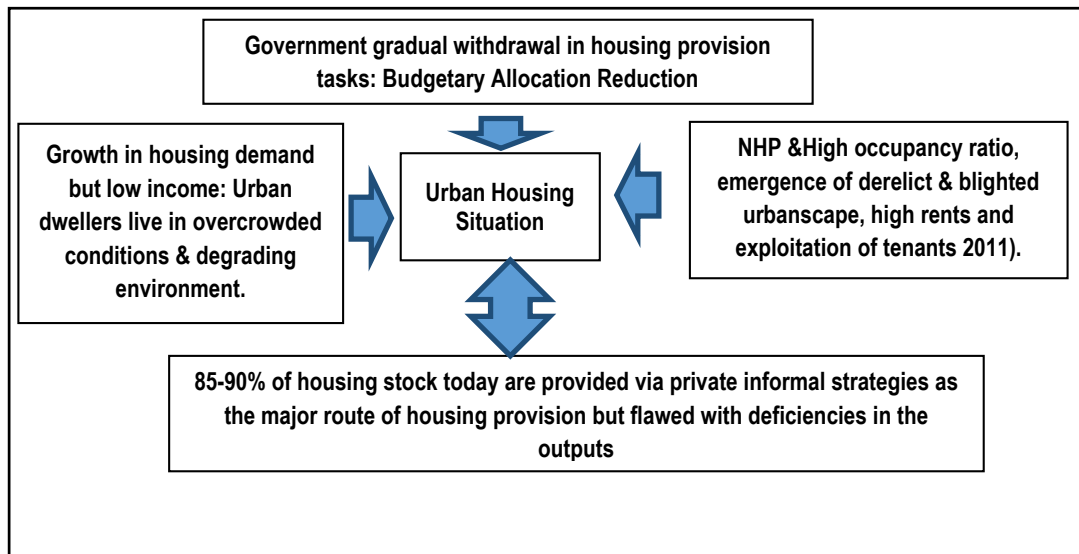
Government gradual withdrawal in housing provision tasks: Budgetary Allocation Reduction

Growth in housing demand but low income: Urban dwellers live in overcrowded conditions & degrading environment.

Urban Housing Situation

NHP &High occupancy ratio, emergence of derelict & blighted urbanscape, high rents and exploitation of tenants 2011).

85-90% of housing stock today are provided via private informal strategies as the major route of housing provision but flawed with deficiencies in the outputs